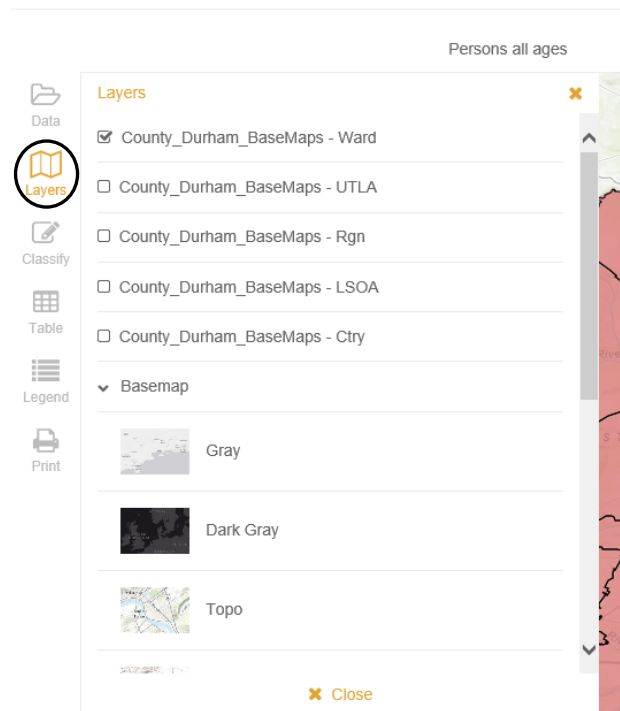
Persons all ages

Data

Layers

Classify

Table

Legend

Print

Layers

☑ County_Durham_BaseMaps - Ward

☐ County_Durham_BaseMaps - UTLA

☐ County_Durham_BaseMaps - Rgn

☐ County_Durham_BaseMaps - LSOA

☐ County_Durham_BaseMaps - Ctry

Basemap

Gray

Dark Gray

Topo

Close